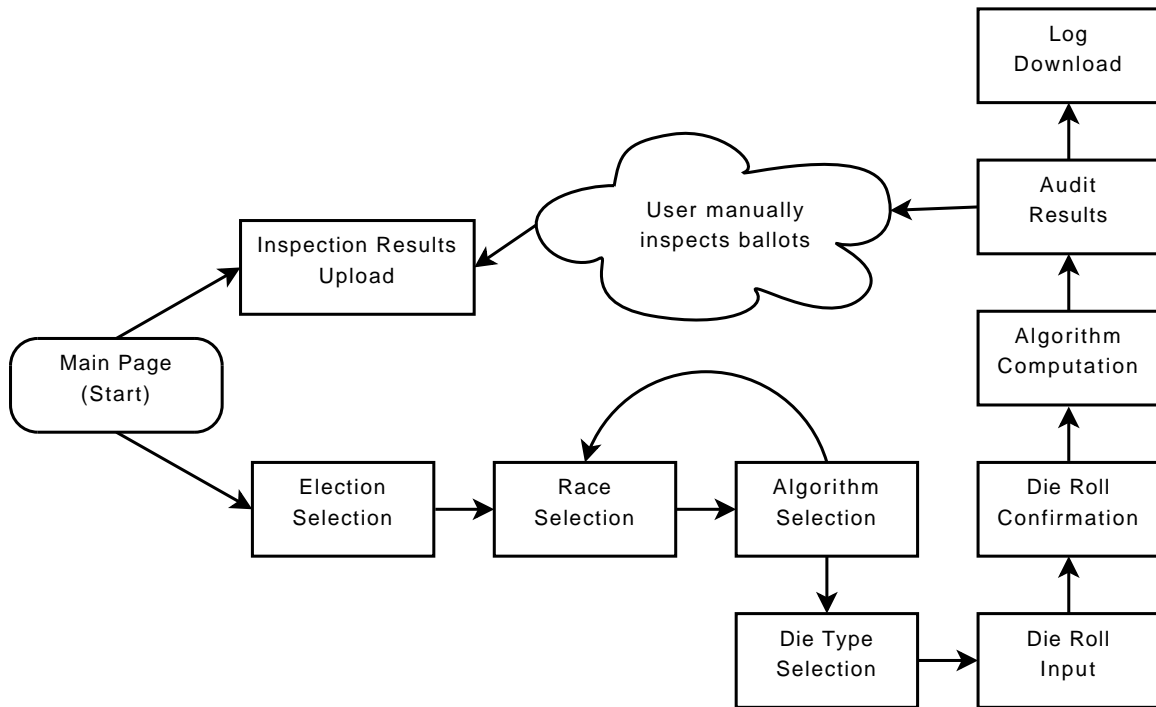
Log Download

Audit Results

User manually inspects ballots

Inspection Results Upload

Algorithm Computation

Main Page (Start)

Election Selection

Race Selection

Algorithm Selection

Die Roll Confirmation

Die Type Selection

Die Roll Input